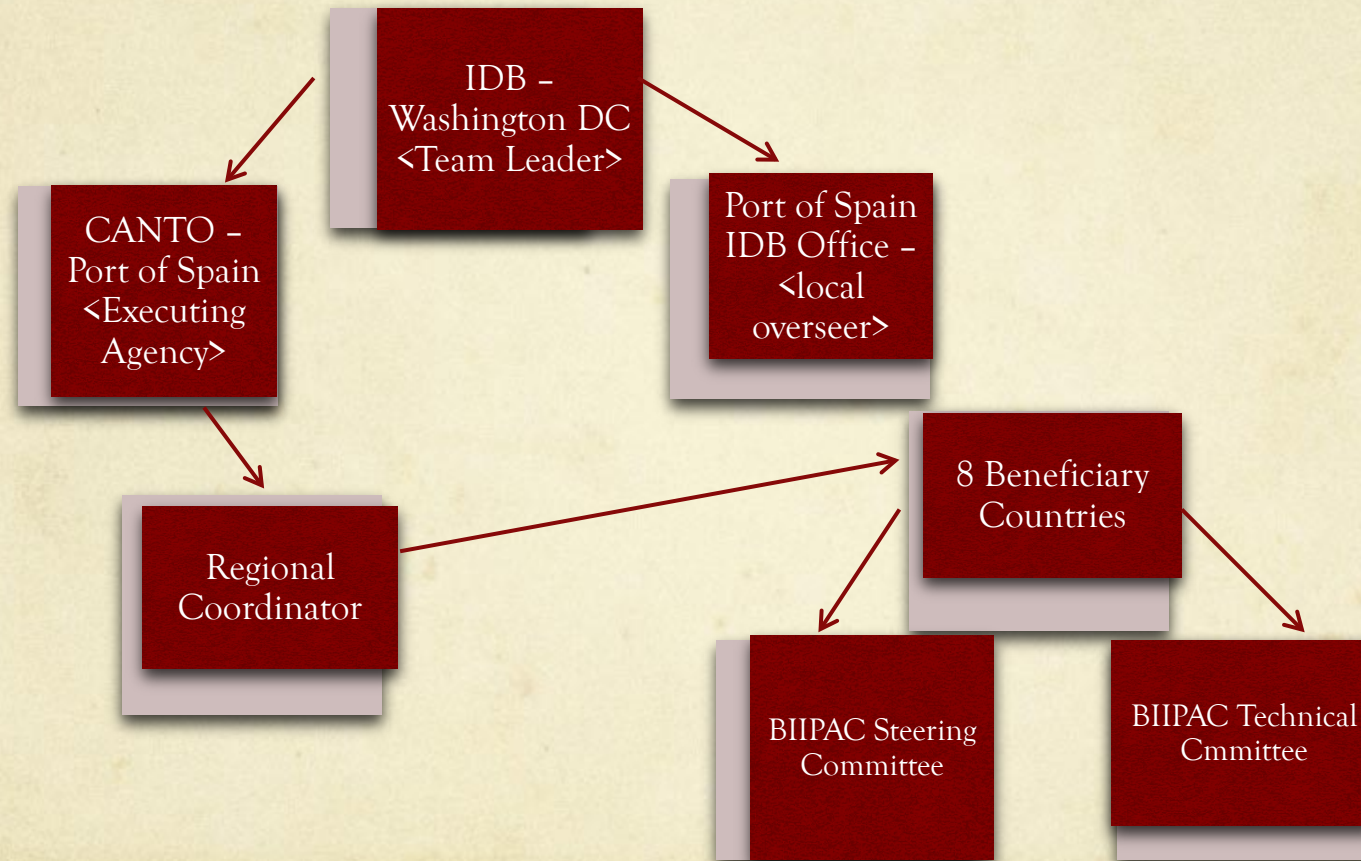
IDB – Washington DC <Team Leader>

CANTO – Port of Spain <Executing Agency>

Port of Spain IDB Office – <local overseer>

Regional Coordinator

8 Beneficiary Countries

BIIPAC Steering Committee

BIIPAC Technical Cmmittee